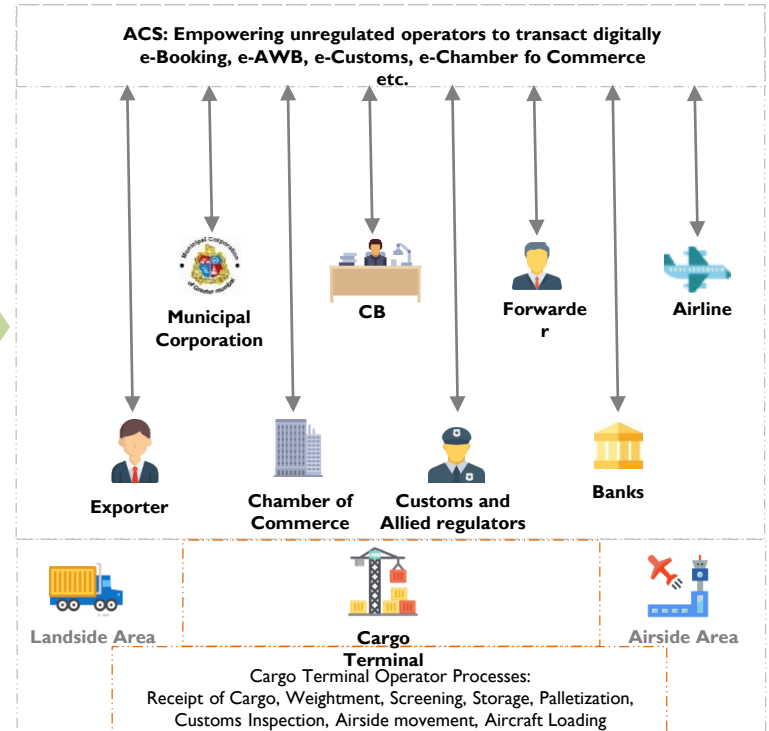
ACS: Empowering unregulated operators to transact digitally e-Booking, e-AWB, e-Customs, e-Chamber fo Commerce etc.

Municipal Corporation of Greater Mumbai

Municipal Corporation

CB

Forwarder

Airline

Exporter

Chamber of Commerce

Customs and Allied regulators

Banks

Landside Area

Cargo Terminal

Airside Area

Cargo Terminal Operator Processes:
Receipt of Cargo, Weightment, Screening, Storage, Palletization, Customs Inspection, Airside movement, Aircraft Loading